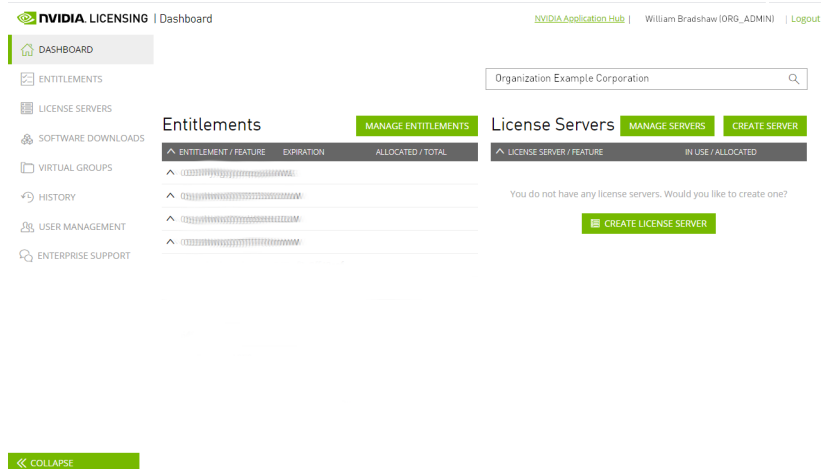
NVIDIA. LICENSING | Dashboard

NVIDIA Application Hub | William Bradshaw (ORG_ADMIN) | Logout

DASHBOARD
ENTITLEMENTS
LICENSE SERVERS
SOFTWARE DOWNLOADS
VIRTUAL GROUPS
HISTORY
USER MANAGEMENT
ENTERPRISE SUPPORT

Organization Example Corporation

Entitlements

MANAGE ENTITLEMENTS

| ENTITLEMENT / FEATURE | EXPIRATION | ALLOCATED / TOTAL |
|---|---|---|
| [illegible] | | |
| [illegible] | | |
| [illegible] | | |
| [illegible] | | |

License Servers

MANAGE SERVERS

CREATE SERVER

| LICENSE SERVER / FEATURE | IN USE / ALLOCATED |
|---|---|

You do not have any license servers. Would you like to create one?

CREATE LICENSE SERVER

COLLAPSE